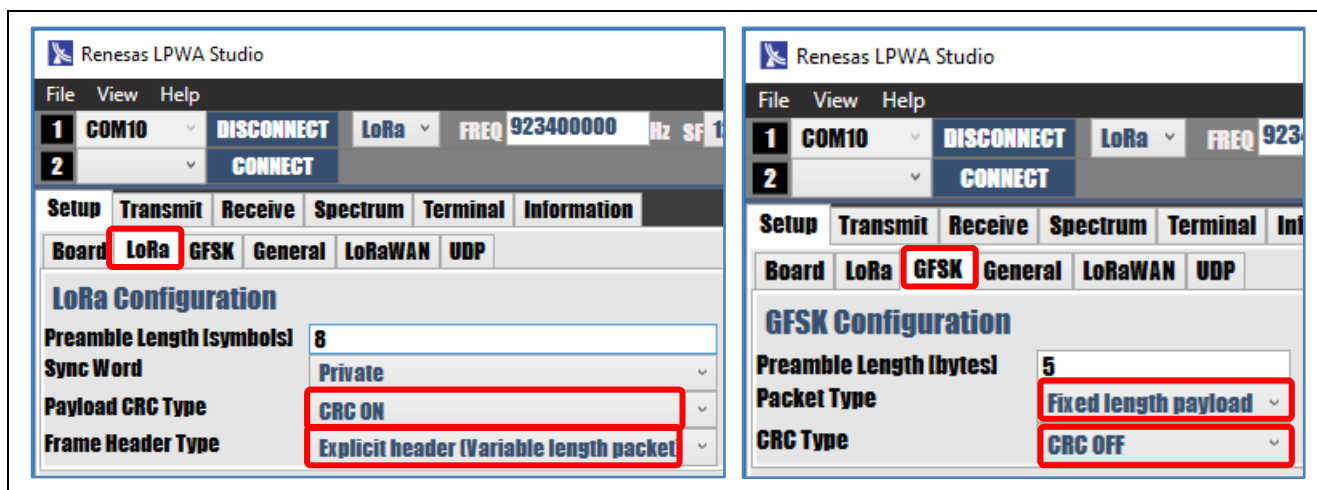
Renesas LPWA Studio

File View Help

1 COM10 DISCONNECT LoRa FREQ 923400000 Hz SF 1

2 CONNECT

Setup Transmit Receive Spectrum Terminal Information

Board LoRa GFSK General LoRaWAN UDP

LoRa Configuration

Preamble Length [symbols] 8

Sync Word Private

Payload CRC Type CRC ON

Frame Header Type Explicit header (Variable length packet

Renesas LPWA Studio

File View Help

1 COM10 DISCONNECT LoRa FREQ 923

2 CONNECT

Setup Transmit Receive Spectrum Terminal Inf

Board LoRa GFSK General LoRaWAN UDP

GFSK Configuration

Preamble Length [bytes] 5

Packet Type Fixed length payload

CRC Type CRC OFF